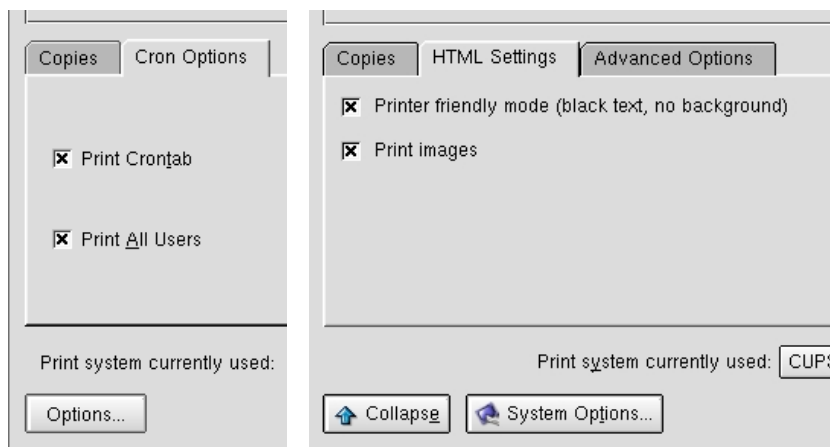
Copies
Cron Options

Print Crontab

Print All Users

Print system currently used:

Options...

Copies
HTML Settings
Advanced Options

Printer friendly mode (black text, no background)

Print images

Print system currently used: CUPS

Collapse
System Options...